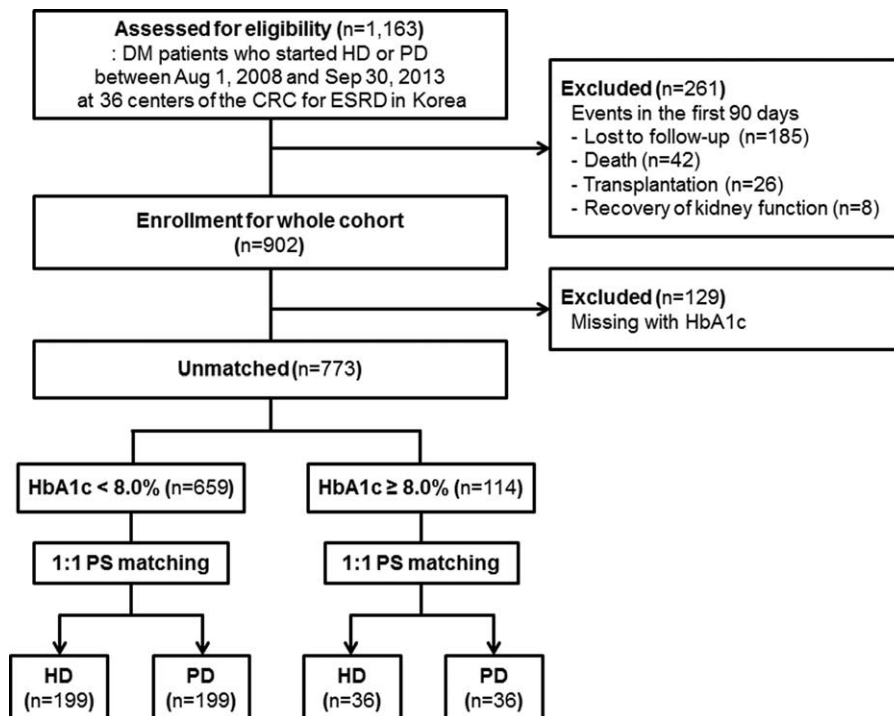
Assessed for eligibility (n=1,163)
: DM patients who started HD or PD between Aug 1, 2008 and Sep 30, 2013 at 36 centers of the CRC for ESRD in Korea

Excluded (n=261)
Events in the first 90 days
- Lost to follow-up (n=185)
- Death (n=42)
- Transplantation (n=26)
- Recovery of kidney function (n=8)

Enrollment for whole cohort
(n=902)

Excluded (n=129)
Missing with HbA1c

Unmatched (n=773)

HbA1c < 8.0% (n=659)

HbA1c ≥ 8.0% (n=114)

1:1 PS matching

1:1 PS matching

HD
(n=199)

PD
(n=199)

HD
(n=36)

PD
(n=36)